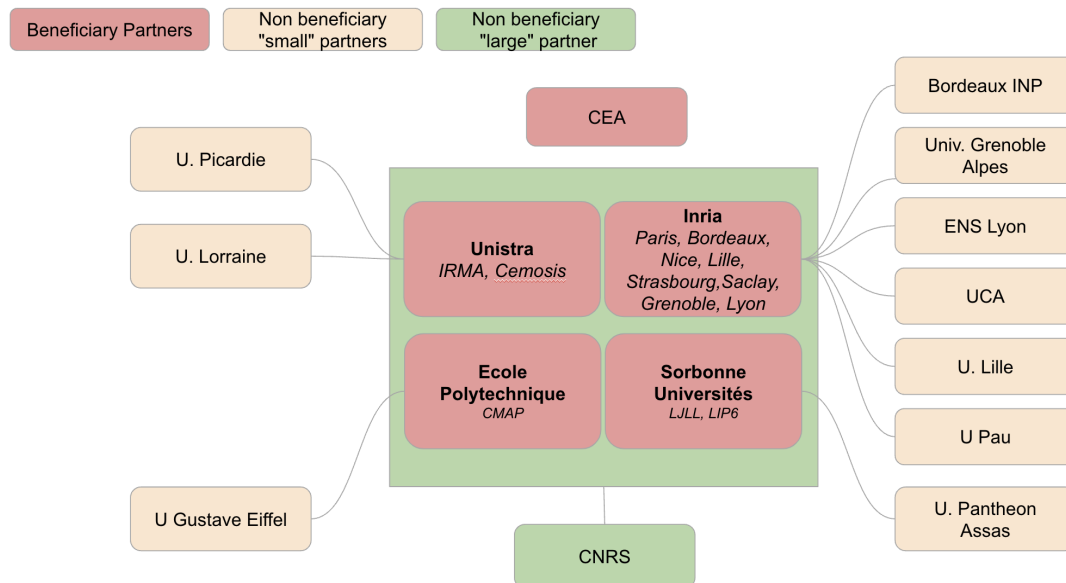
Beneficiary Partners

Non beneficiary "small" partners

Non beneficiary "large" partner

CEA

U. Picardie

U. Lorraine

U Gustave Eiffel

**Unistra**
*IRMA, Cemosis*

**Inria**
*Paris, Bordeaux, Nice, Lille, Strasbourg,Saclay, Grenoble, Lyon*

**Ecole Polytechnique**
*CMAP*

**Sorbonne Universités**
*LJLL, LIP6*

CNRS

Bordeaux INP

Univ. Grenoble Alpes

ENS Lyon

UCA

U. Lille

U Pau

U. Pantheon Assas